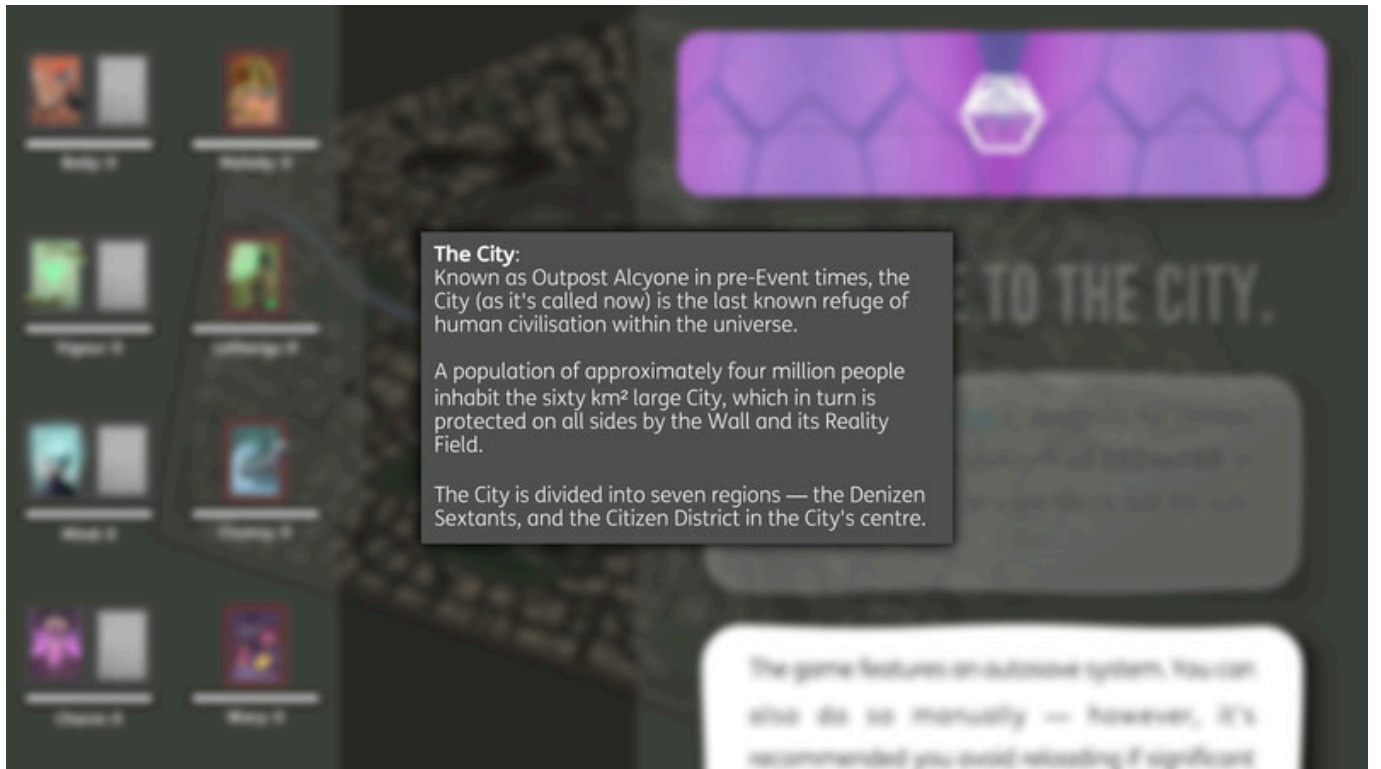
The City:
Known as Outpost Alcyone in pre-Event times, the City (as it's called now) is the last known refuge of human civilisation within the universe.

A population of approximately four million people inhabit the sixty km² large City, which in turn is protected on all sides by the Wall and its Reality Field.

The City is divided into seven regions — the Denizen Sextants, and the Citizen District in the City's centre.

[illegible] TO THE CITY.

The game features an autosave system. You can also do so manually — however, it's recommended you avoid reloading if significant